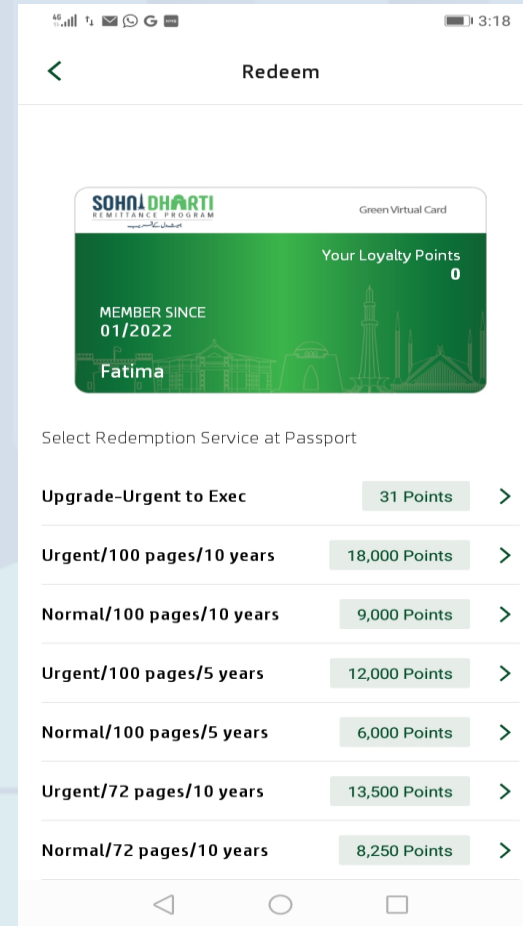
3:18

Redeem

SOHNI DHARTI
REMITTANCE PROGRAM
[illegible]

Green Virtual Card

Your Loyalty Points
0

MEMBER SINCE
01/2022

Fatima

Select Redemption Service at Passport

Upgrade-Urgent to Exec 31 Points

Urgent/100 pages/10 years 18,000 Points

Normal/100 pages/10 years 9,000 Points

Urgent/100 pages/5 years 12,000 Points

Normal/100 pages/5 years 6,000 Points

Urgent/72 pages/10 years 13,500 Points

Normal/72 pages/10 years 8,250 Points